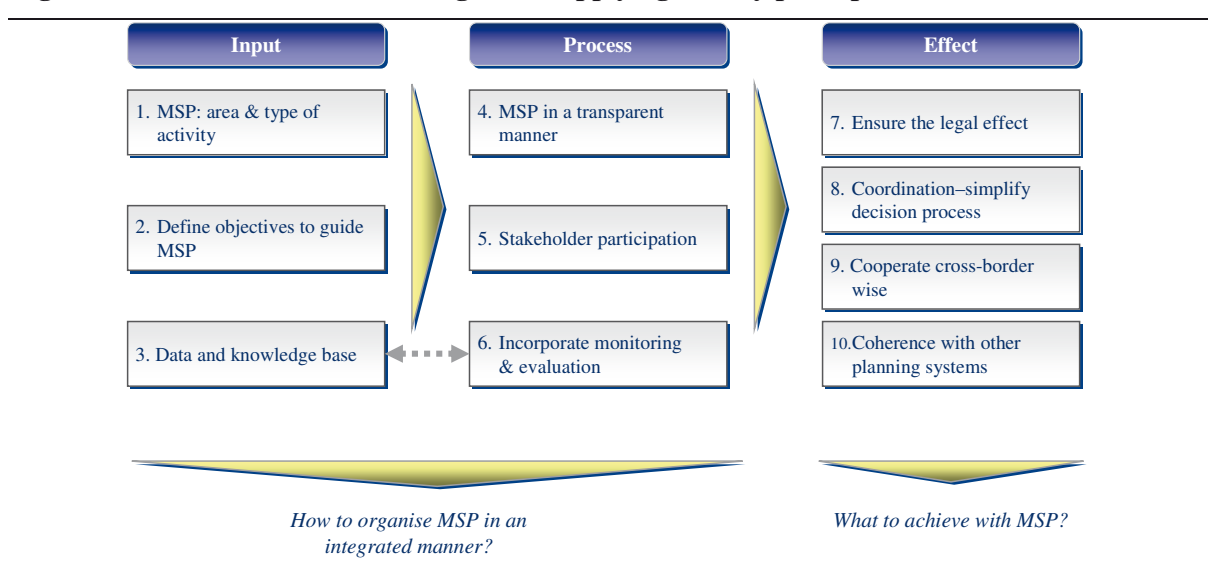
Input

Process

Effect

1. MSP: area & type of activity

2. Define objectives to guide MSP

3. Data and knowledge base

4. MSP in a transparent manner

5. Stakeholder participation

6. Incorporate monitoring & evaluation

7. Ensure the legal effect

8. Coordination–simplify decision process

9. Cooperate cross-border wise

10.Coherence with other planning systems

How to organise MSP in an integrated manner?

What to achieve with MSP?